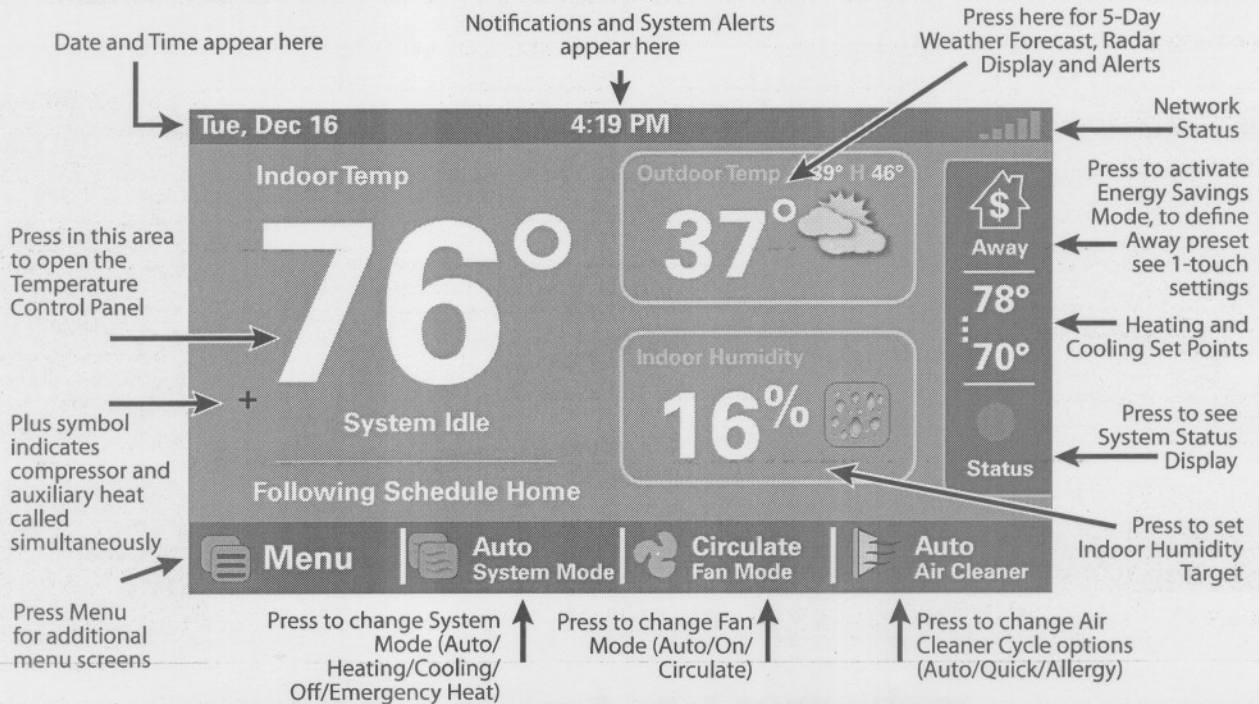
Date and Time appear here

Notifications and System Alerts appear here

Press here for 5-Day Weather Forecast, Radar Display and Alerts

Tue, Dec 16

4:19 PM

Network Status

Indoor Temp

76°

Outdoor Temp L 39° H 46°

37°

Press to activate Energy Savings Mode, to define Away preset see 1-touch settings

Away

78°

70°

Heating and Cooling Set Points

Press in this area to open the Temperature Control Panel

+

Plus symbol indicates compressor and auxiliary heat called simultaneously

System Idle

Following Schedule Home

Indoor Humidity

16%

Press to see System Status Display

Status

Press to set Indoor Humidity Target

Menu

Auto System Mode

Circulate Fan Mode

Auto Air Cleaner

Press Menu for additional menu screens

Press to change System Mode (Auto/ Heating/Cooling/ Off/Emergency Heat)

Press to change Fan Mode (Auto/On/ Circulate)

Press to change Air Cleaner Cycle options (Auto/Quick/Allergy)